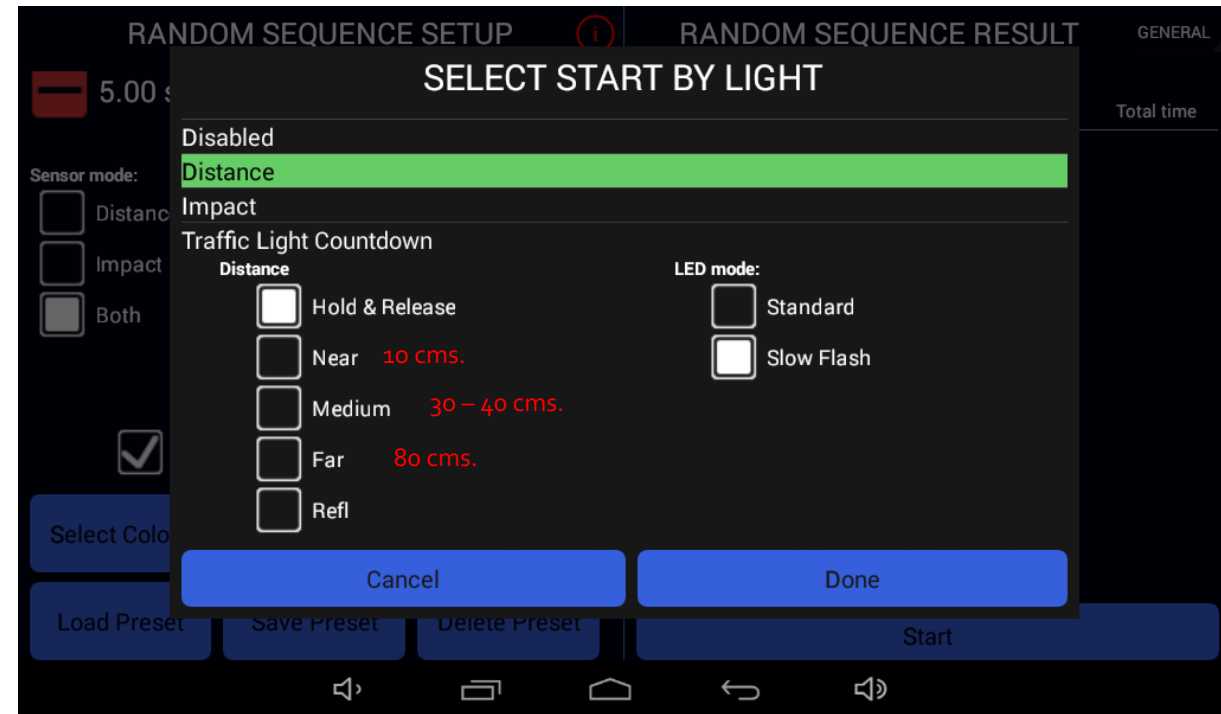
RANDOM SEQUENCE SETUP

RANDOM SEQUENCE RESULT

GENERAL

5.00 s

Total time

Sensor mode:

Distanc

Impact

Both

Select Colo

Load Preset

Save Preset

Delete Preset

Start

SELECT START BY LIGHT

Disabled

Distance

Impact

Traffic Light Countdown

Distance

Hold & Release

Near 10 cms.

Medium 30 – 40 cms.

Far 80 cms.

Refl

LED mode:

Standard

Slow Flash

Cancel

Done